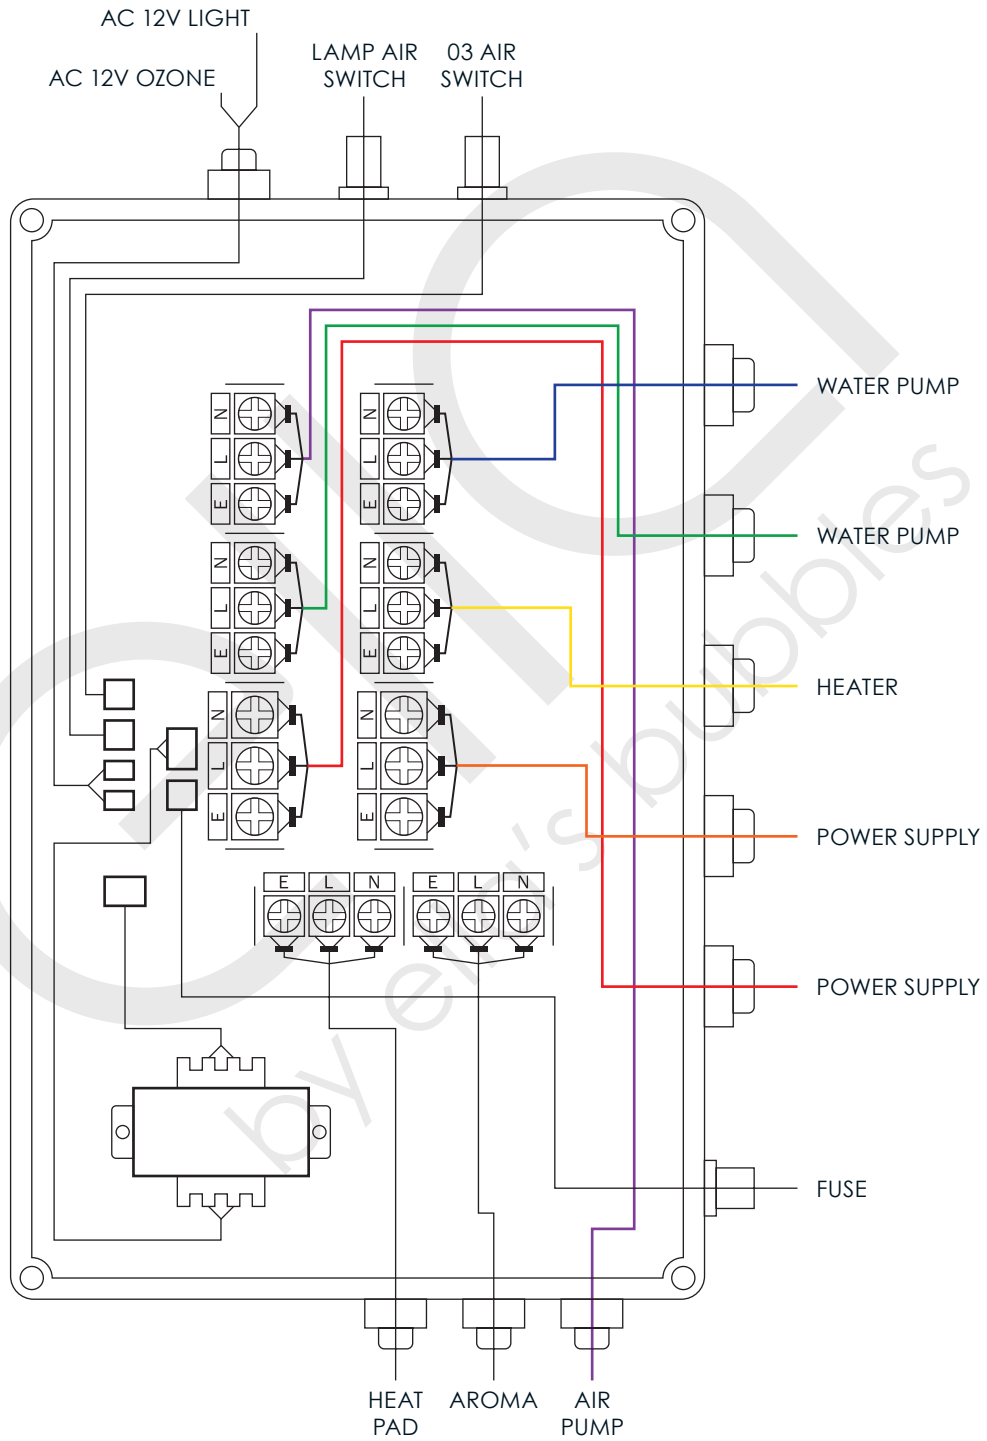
AC 12V LIGHT
AC 12V OZONE
LAMP AIR SWITCH
03 AIR SWITCH

WATER PUMP
WATER PUMP
HEATER
POWER SUPPLY
POWER SUPPLY
FUSE

N
L
E
N
L
E
N
L
E
N
L
E
N
L
E
N
L
E

E L N
E L N

HEAT PAD
AROMA
AIR PUMP

by elli's bubbles